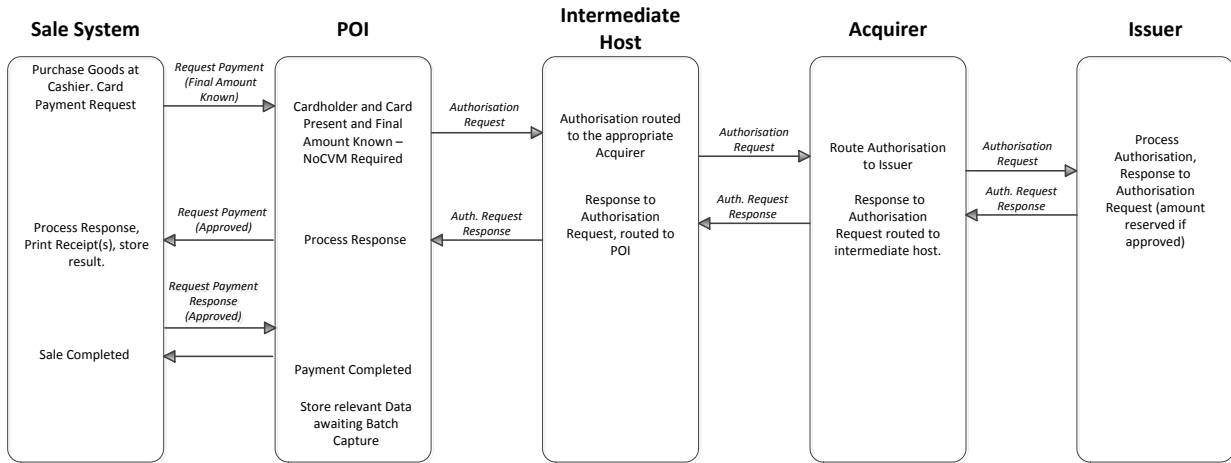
Sale System

POI

Intermediate Host

Acquirer

Issuer

Purchase Goods at Cashier. Card Payment Request

Request Payment (Final Amount Known)

Cardholder and Card Present and Final Amount Known – NoCVM Required

Authorisation Request

Authorisation routed to the appropriate Acquirer

Authorisation Request

Route Authorisation to Issuer

Authorisation Request

Process Authorisation, Response to Authorisation Request (amount reserved if approved)

Auth. Request Response

Response to Authorisation Request routed to intermediate host.

Auth. Request Response

Response to Authorisation Request, routed to POI

Auth. Request Response

Process Response

Request Payment (Approved)

Process Response, Print Receipt(s), store result.

Request Payment Response (Approved)

Sale Completed

Payment Completed

Store relevant Data awaiting Batch Capture